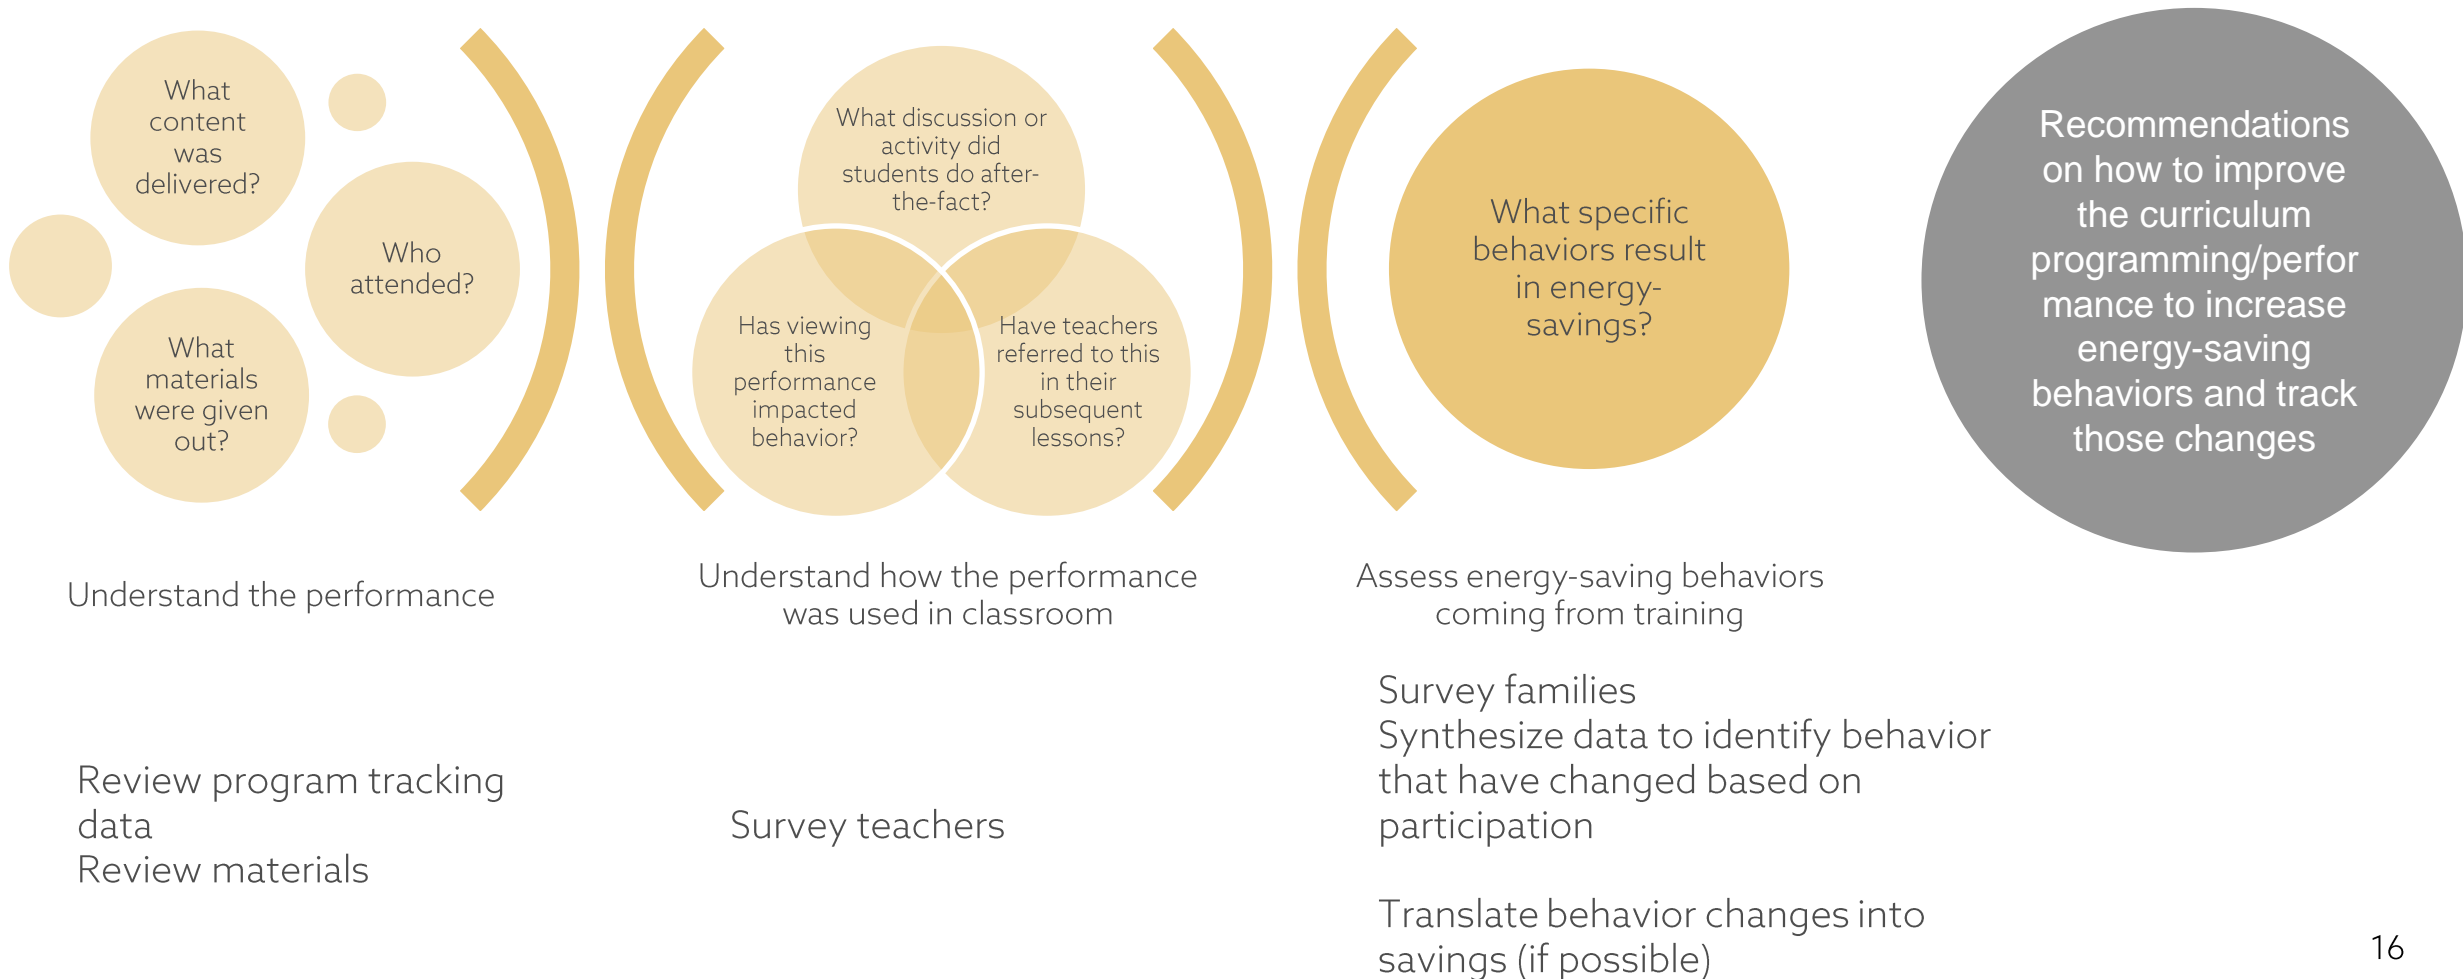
What content was delivered?

Who attended?

What materials were given out?

What discussion or activity did students do after-the-fact?

Has viewing this performance impacted behavior?

Have teachers referred to this in their subsequent lessons?

What specific behaviors result in energy-savings?

Recommendations on how to improve the curriculum programming/performance to increase energy-saving behaviors and track those changes

Understand the performance

Understand how the performance was used in classroom

Assess energy-saving behaviors coming from training

Review program tracking data
Review materials

Survey teachers

Survey families
Synthesize data to identify behavior that have changed based on participation

Translate behavior changes into savings (if possible)

16